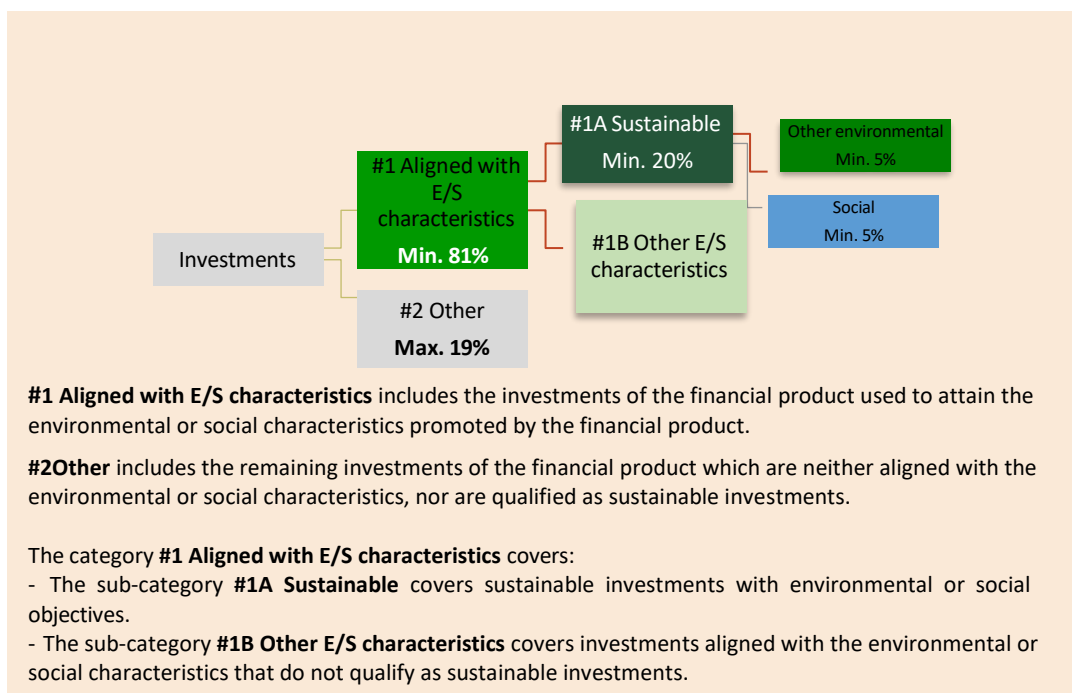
Investments

#1 Aligned with E/S characteristics
**Min. 81%**

#2 Other
**Max. 19%**

#1A Sustainable
Min. 20%

#1B Other E/S characteristics

Other environmental
Min. 5%

Social
Min. 5%

**#1 Aligned with E/S characteristics** includes the investments of the financial product used to attain the environmental or social characteristics promoted by the financial product.

**#2Other** includes the remaining investments of the financial product which are neither aligned with the environmental or social characteristics, nor are qualified as sustainable investments.

The category **#1 Aligned with E/S characteristics** covers:
- The sub-category **#1A Sustainable** covers sustainable investments with environmental or social objectives.
- The sub-category **#1B Other E/S characteristics** covers investments aligned with the environmental or social characteristics that do not qualify as sustainable investments.